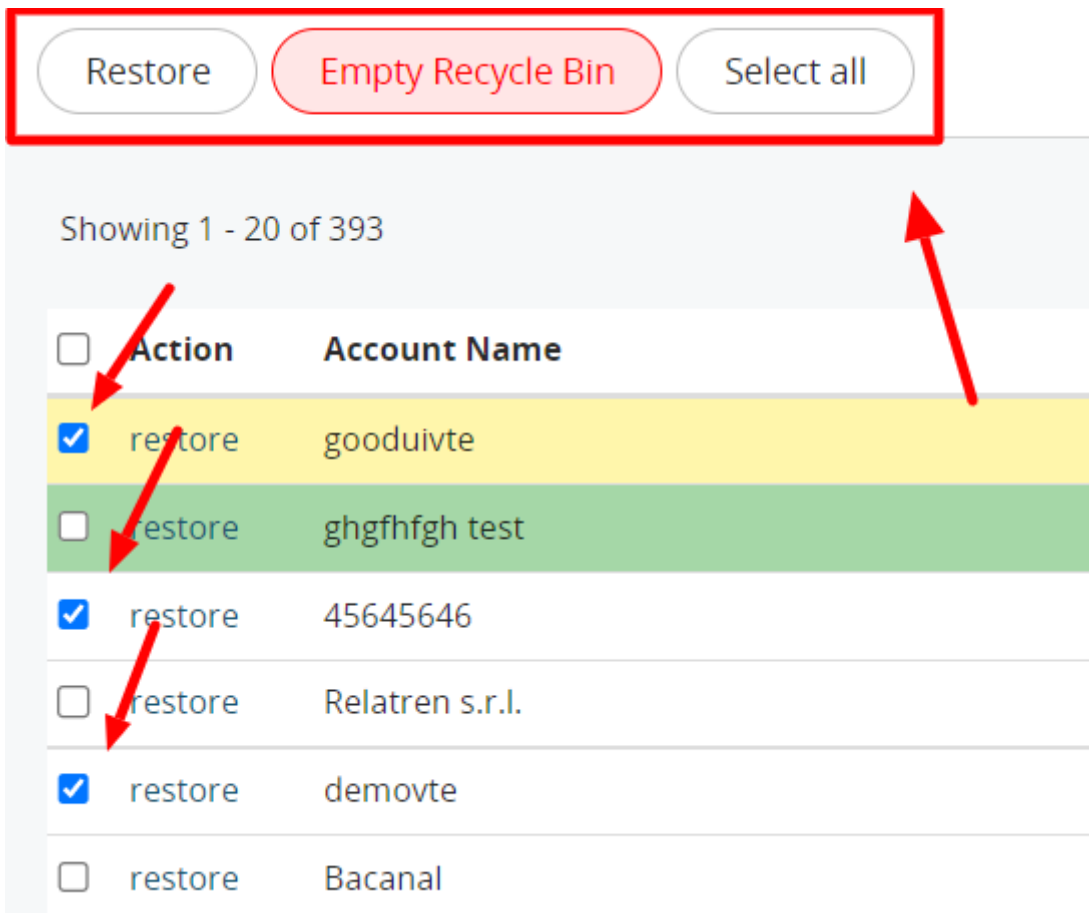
Restore Empty Recycle Bin Select all

Showing 1 - 20 of 393

| | Action | Account Name |
|---|---|---|
| ☑ | restore | gooduivte |
| ☐ | restore | ghgfhfgh test |
| ☑ | restore | 45645646 |
| ☐ | restore | Relatren s.r.l. |
| ☑ | restore | demovte |
| ☐ | restore | Bacanal |